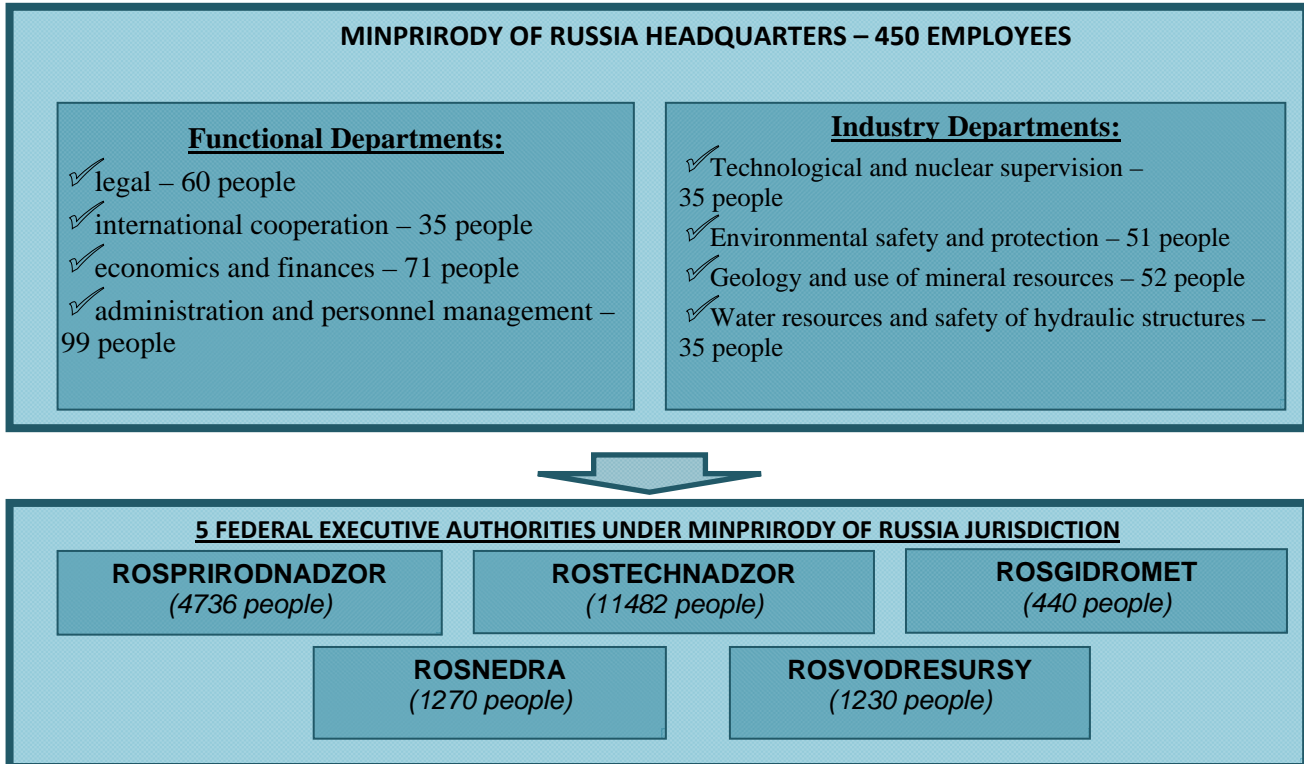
MINPRIRODY OF RUSSIA HEADQUARTERS – 450 EMPLOYEES

Functional Departments:

✓legal – 60 people

✓international cooperation – 35 people

✓economics and finances – 71 people

✓administration and personnel management – 99 people

Industry Departments:

✓Technological and nuclear supervision – 35 people

✓Environmental safety and protection – 51 people

✓Geology and use of mineral resources – 52 people

✓Water resources and safety of hydraulic structures – 35 people

5 FEDERAL EXECUTIVE AUTHORITIES UNDER MINPRIRODY OF RUSSIA JURISDICTION

ROSPRIRODNADZOR
(4736 people)

ROSTECHNADZOR
(11482 people)

ROSGIDROMET
(440 people)

ROSNEDRA
(1270 people)

ROSVODRESURSY
(1230 people)